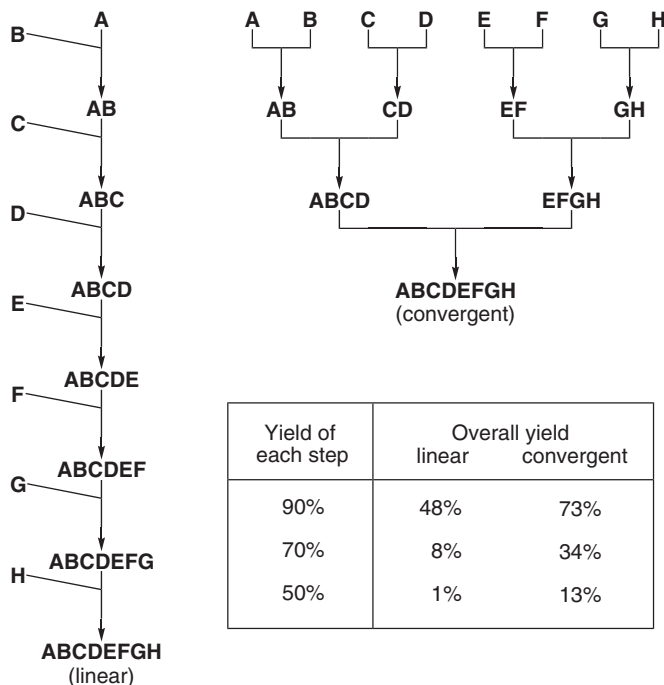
A
B
AB
C
ABC
D
ABCD
E
ABCDE
F
ABCDEF
G
ABCDEFG
H
ABCDEFGH
(linear)

A B C D E F G H

AB CD EF GH

ABCD EFGH

ABCDEFGH
(convergent)

| Yield of each step | Overall yield linear | convergent |
|---|---|---|
| 90% | 48% | 73% |
| 70% | 8% | 34% |
| 50% | 1% | 13% |